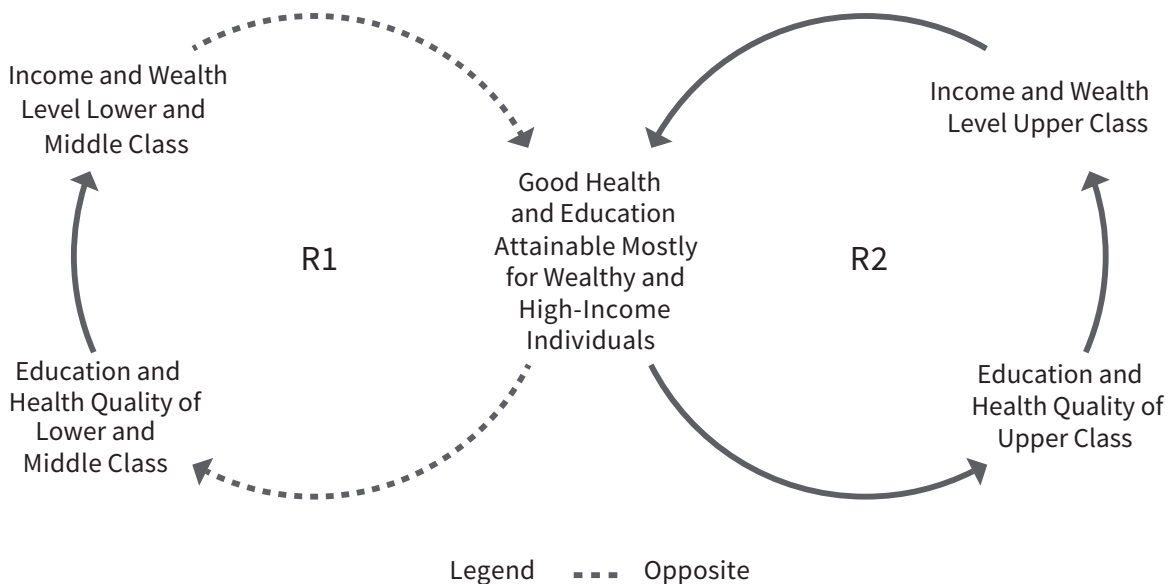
Income and Wealth Level Lower and Middle Class

Income and Wealth Level Upper Class

Good Health and Education Attainable Mostly for Wealthy and High-Income Individuals

R1

R2

Education and Health Quality of Lower and Middle Class

Education and Health Quality of Upper Class

Legend Opposite